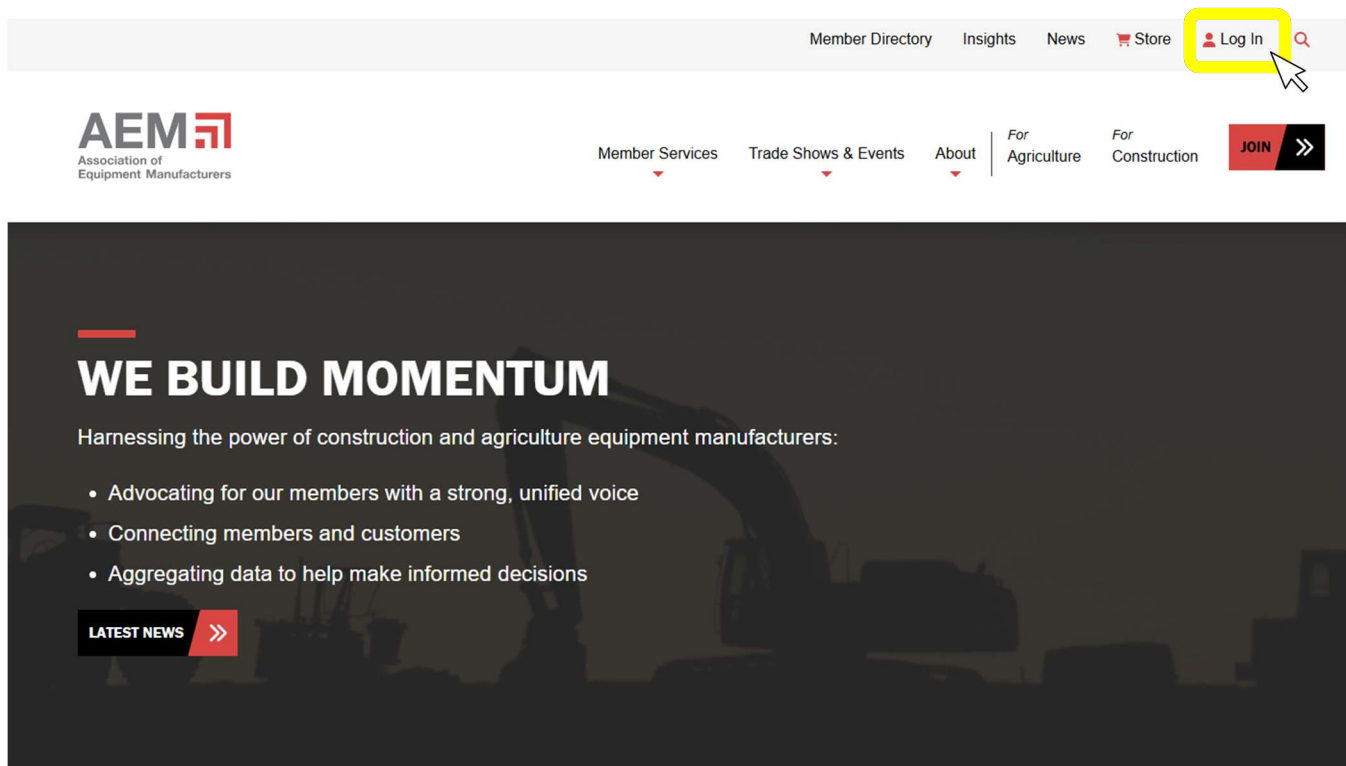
Member Directory Insights News Store Log In

AEM
Association of
Equipment Manufacturers

Member Services Trade Shows & Events About For Agriculture For Construction JOIN

WE BUILD MOMENTUM

Harnessing the power of construction and agriculture equipment manufacturers:

- Advocating for our members with a strong, unified voice
- Connecting members and customers
- Aggregating data to help make informed decisions

LATEST NEWS